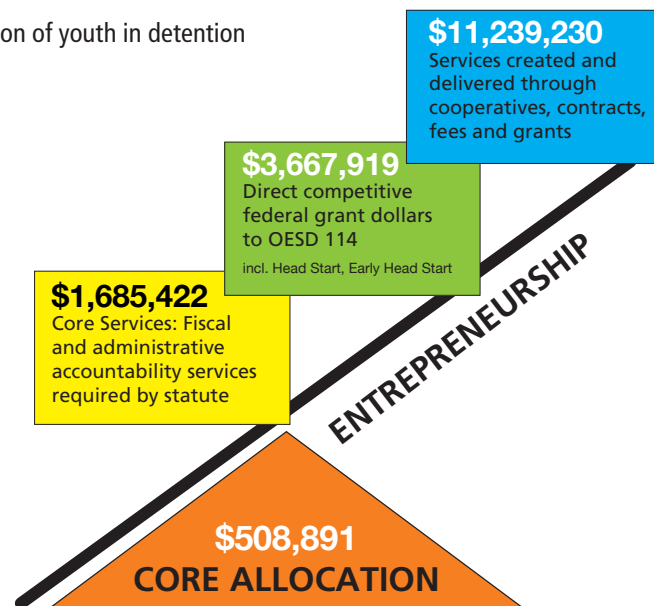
on of youth in detention

$11,239,230
Services created and delivered through cooperatives, contracts, fees and grants

$3,667,919
Direct competitive federal grant dollars to OESD 114
incl. Head Start, Early Head Start

$1,685,422
Core Services: Fiscal and administrative accountability services required by statute

ENTREPRENEURSHIP

$508,891
CORE ALLOCATION